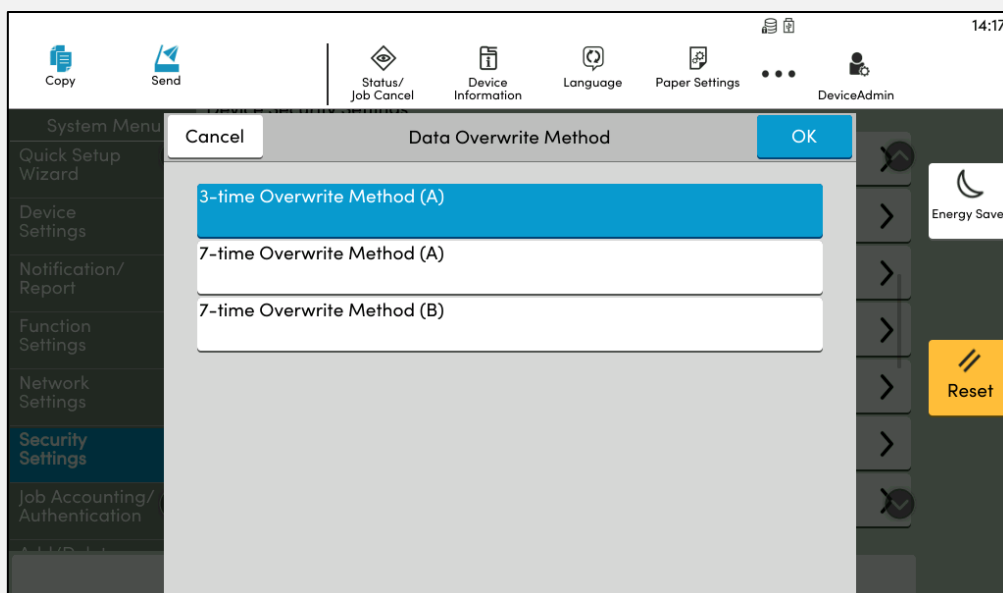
14:17

Copy

Send

Status/
Job Cancel

Device
Information

Language

Paper Settings

DeviceAdmin

System Menu

Quick Setup Wizard

Device Settings

Notification/ Report

Function Settings

Network Settings

Security Settings

Job Accounting/ Authentication

Cancel

Data Overwrite Method

OK

3-time Overwrite Method (A)

7-time Overwrite Method (A)

7-time Overwrite Method (B)

Energy Save

Reset